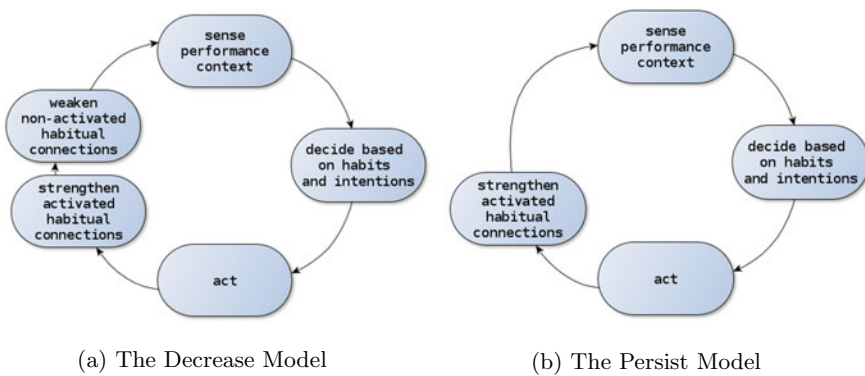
sense performance context

decide based on habits and intentions

act

strengthen activated habitual connections

weaken non-activated habitual connections

(a) The Decrease Model

sense performance context

decide based on habits and intentions

act

strengthen activated habitual connections

(b) The Persist Model